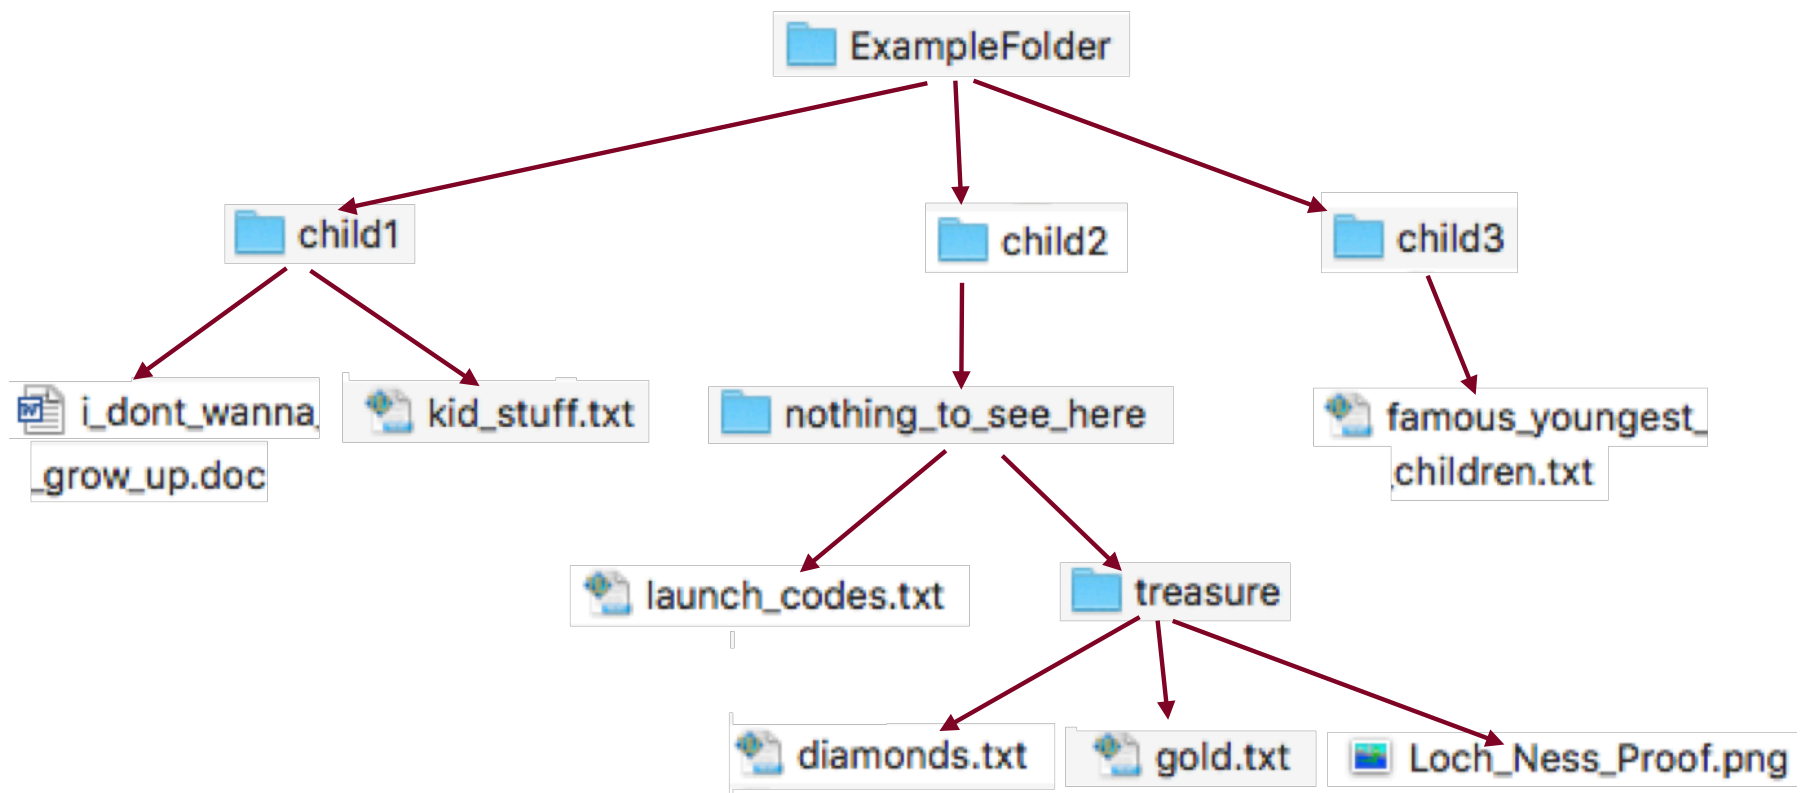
ExampleFolder

child1

child2

child3

i_dont_wanna_grow_up.doc

kid_stuff.txt

nothing_to_see_here

famous_youngest_children.txt

launch_codes.txt

treasure

diamonds.txt

gold.txt

Loch_Ness_Proof.png